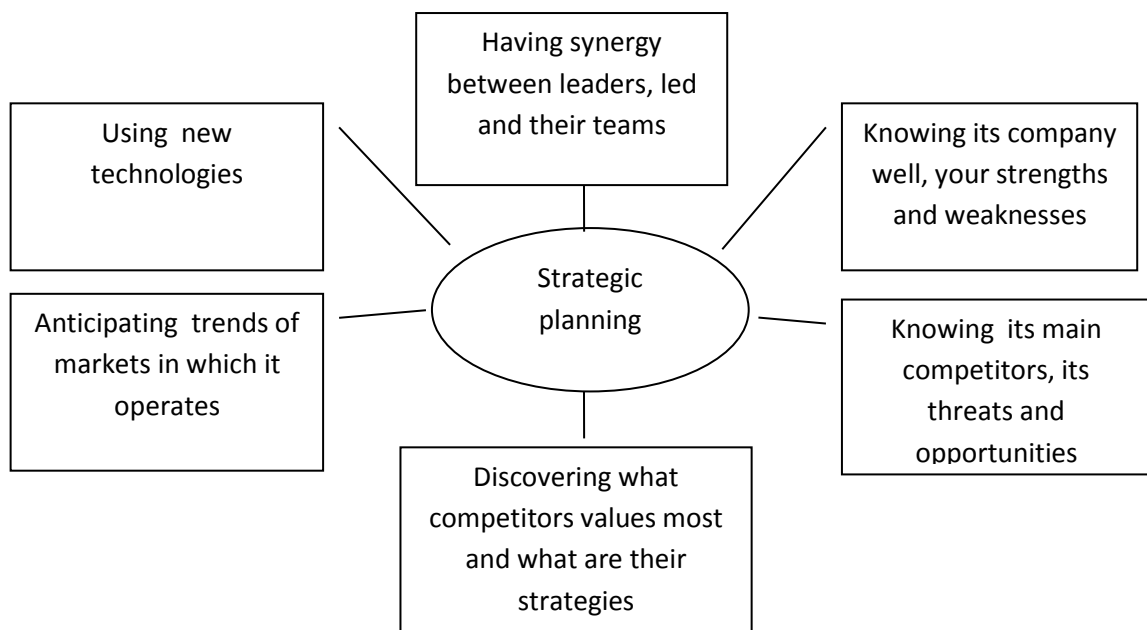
Having synergy between leaders, led and their teams

Using new technologies

Knowing its company well, your strengths and weaknesses

Strategic planning

Anticipating trends of markets in which it operates

Knowing its main competitors, its threats and opportunities

Discovering what competitors values most and what are their strategies